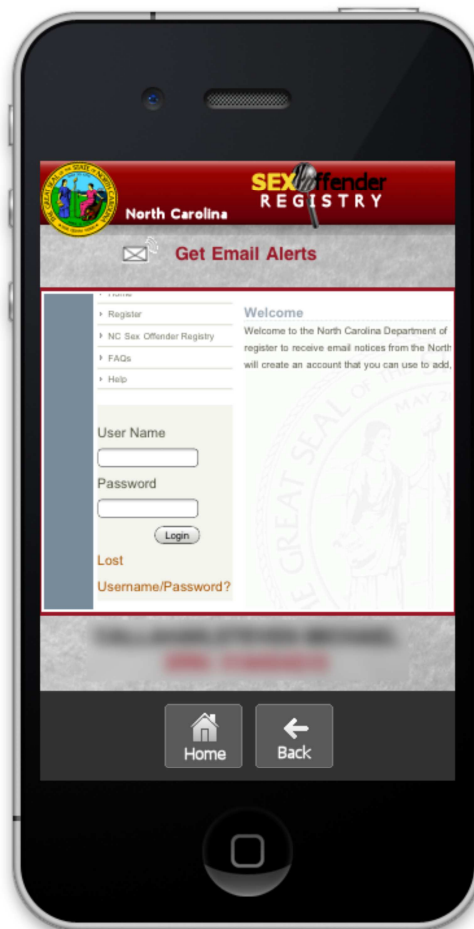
North Carolina

SEX Offender
REGISTRY

Get Email Alerts

Home
Register
NC Sex Offender Registry
FAQs
Help

Welcome

Welcome to the North Carolina Department of register to receive email notices from the North will create an account that you can use to add,

User Name

Password

Login

Lost Username/Password?

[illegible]
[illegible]

Home

Back